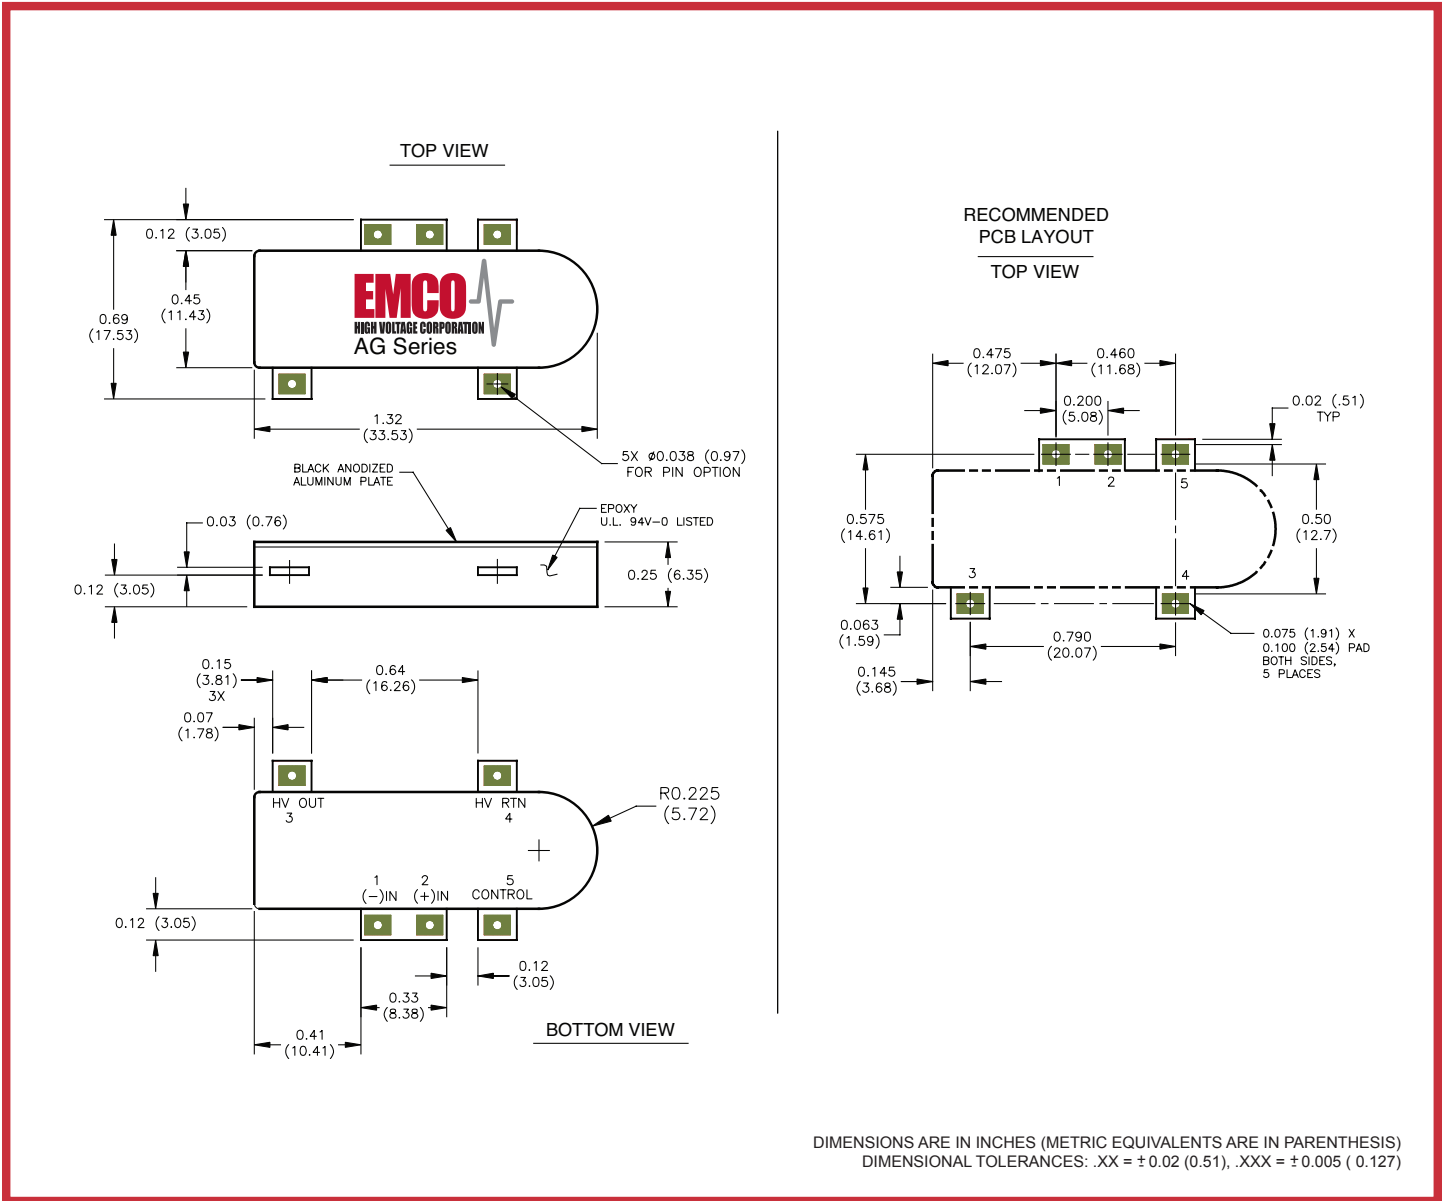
TOP VIEW

0.12 (3.05)

0.45 (11.43)

0.69 (17.53)

EMCO
HIGH VOLTAGE CORPORATION
AG Series

1.32 (33.53)

5X ø0.038 (0.97) FOR PIN OPTION

BLACK ANODIZED ALUMINUM PLATE

0.03 (0.76)

EPOXY U.L. 94V-0 LISTED

0.12 (3.05)

0.25 (6.35)

0.15 (3.81) 3X

0.64 (16.26)

0.07 (1.78)

HV OUT 3

HV RTN 4

R0.225 (5.72)

1 (−)IN

2 (+)IN

5 CONTROL

0.12 (3.05)

0.12 (3.05)

0.33 (8.38)

0.41 (10.41)

BOTTOM VIEW

RECOMMENDED PCB LAYOUT

TOP VIEW

0.475 (12.07)

0.460 (11.68)

0.200 (5.08)

0.02 (.51) TYP

1 2 5

0.575 (14.61)

0.50 (12.7)

3 4

0.063 (1.59)

0.790 (20.07)

0.075 (1.91) X 0.100 (2.54) PAD BOTH SIDES, 5 PLACES

0.145 (3.68)

DIMENSIONS ARE IN INCHES (METRIC EQUIVALENTS ARE IN PARENTHESIS)
DIMENSIONAL TOLERANCES: .XX = ± 0.02 (0.51), .XXX = ± 0.005 ( 0.127)